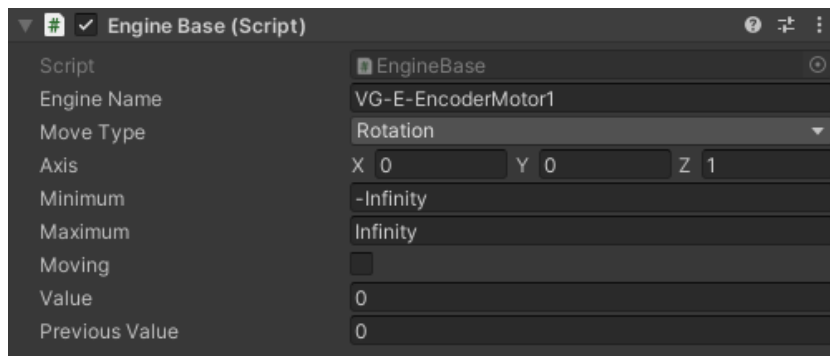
# Engine Base (Script)

| | |
|---|---|
| Script | EngineBase |
| Engine Name | VG-E-EncoderMotor1 |
| Move Type | Rotation |
| Axis | X 0 Y 0 Z 1 |
| Minimum | -Infinity |
| Maximum | Infinity |
| Moving | |
| Value | 0 |
| Previous Value | 0 |